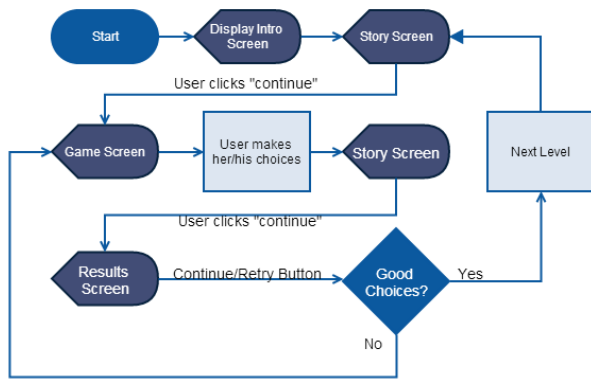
Start

Display Intro Screen

Story Screen

User clicks "continue"

Game Screen

User makes her/his choices

Story Screen

Next Level

User clicks "continue"

Results Screen

Continue/Retry Button

Good Choices?

Yes

No